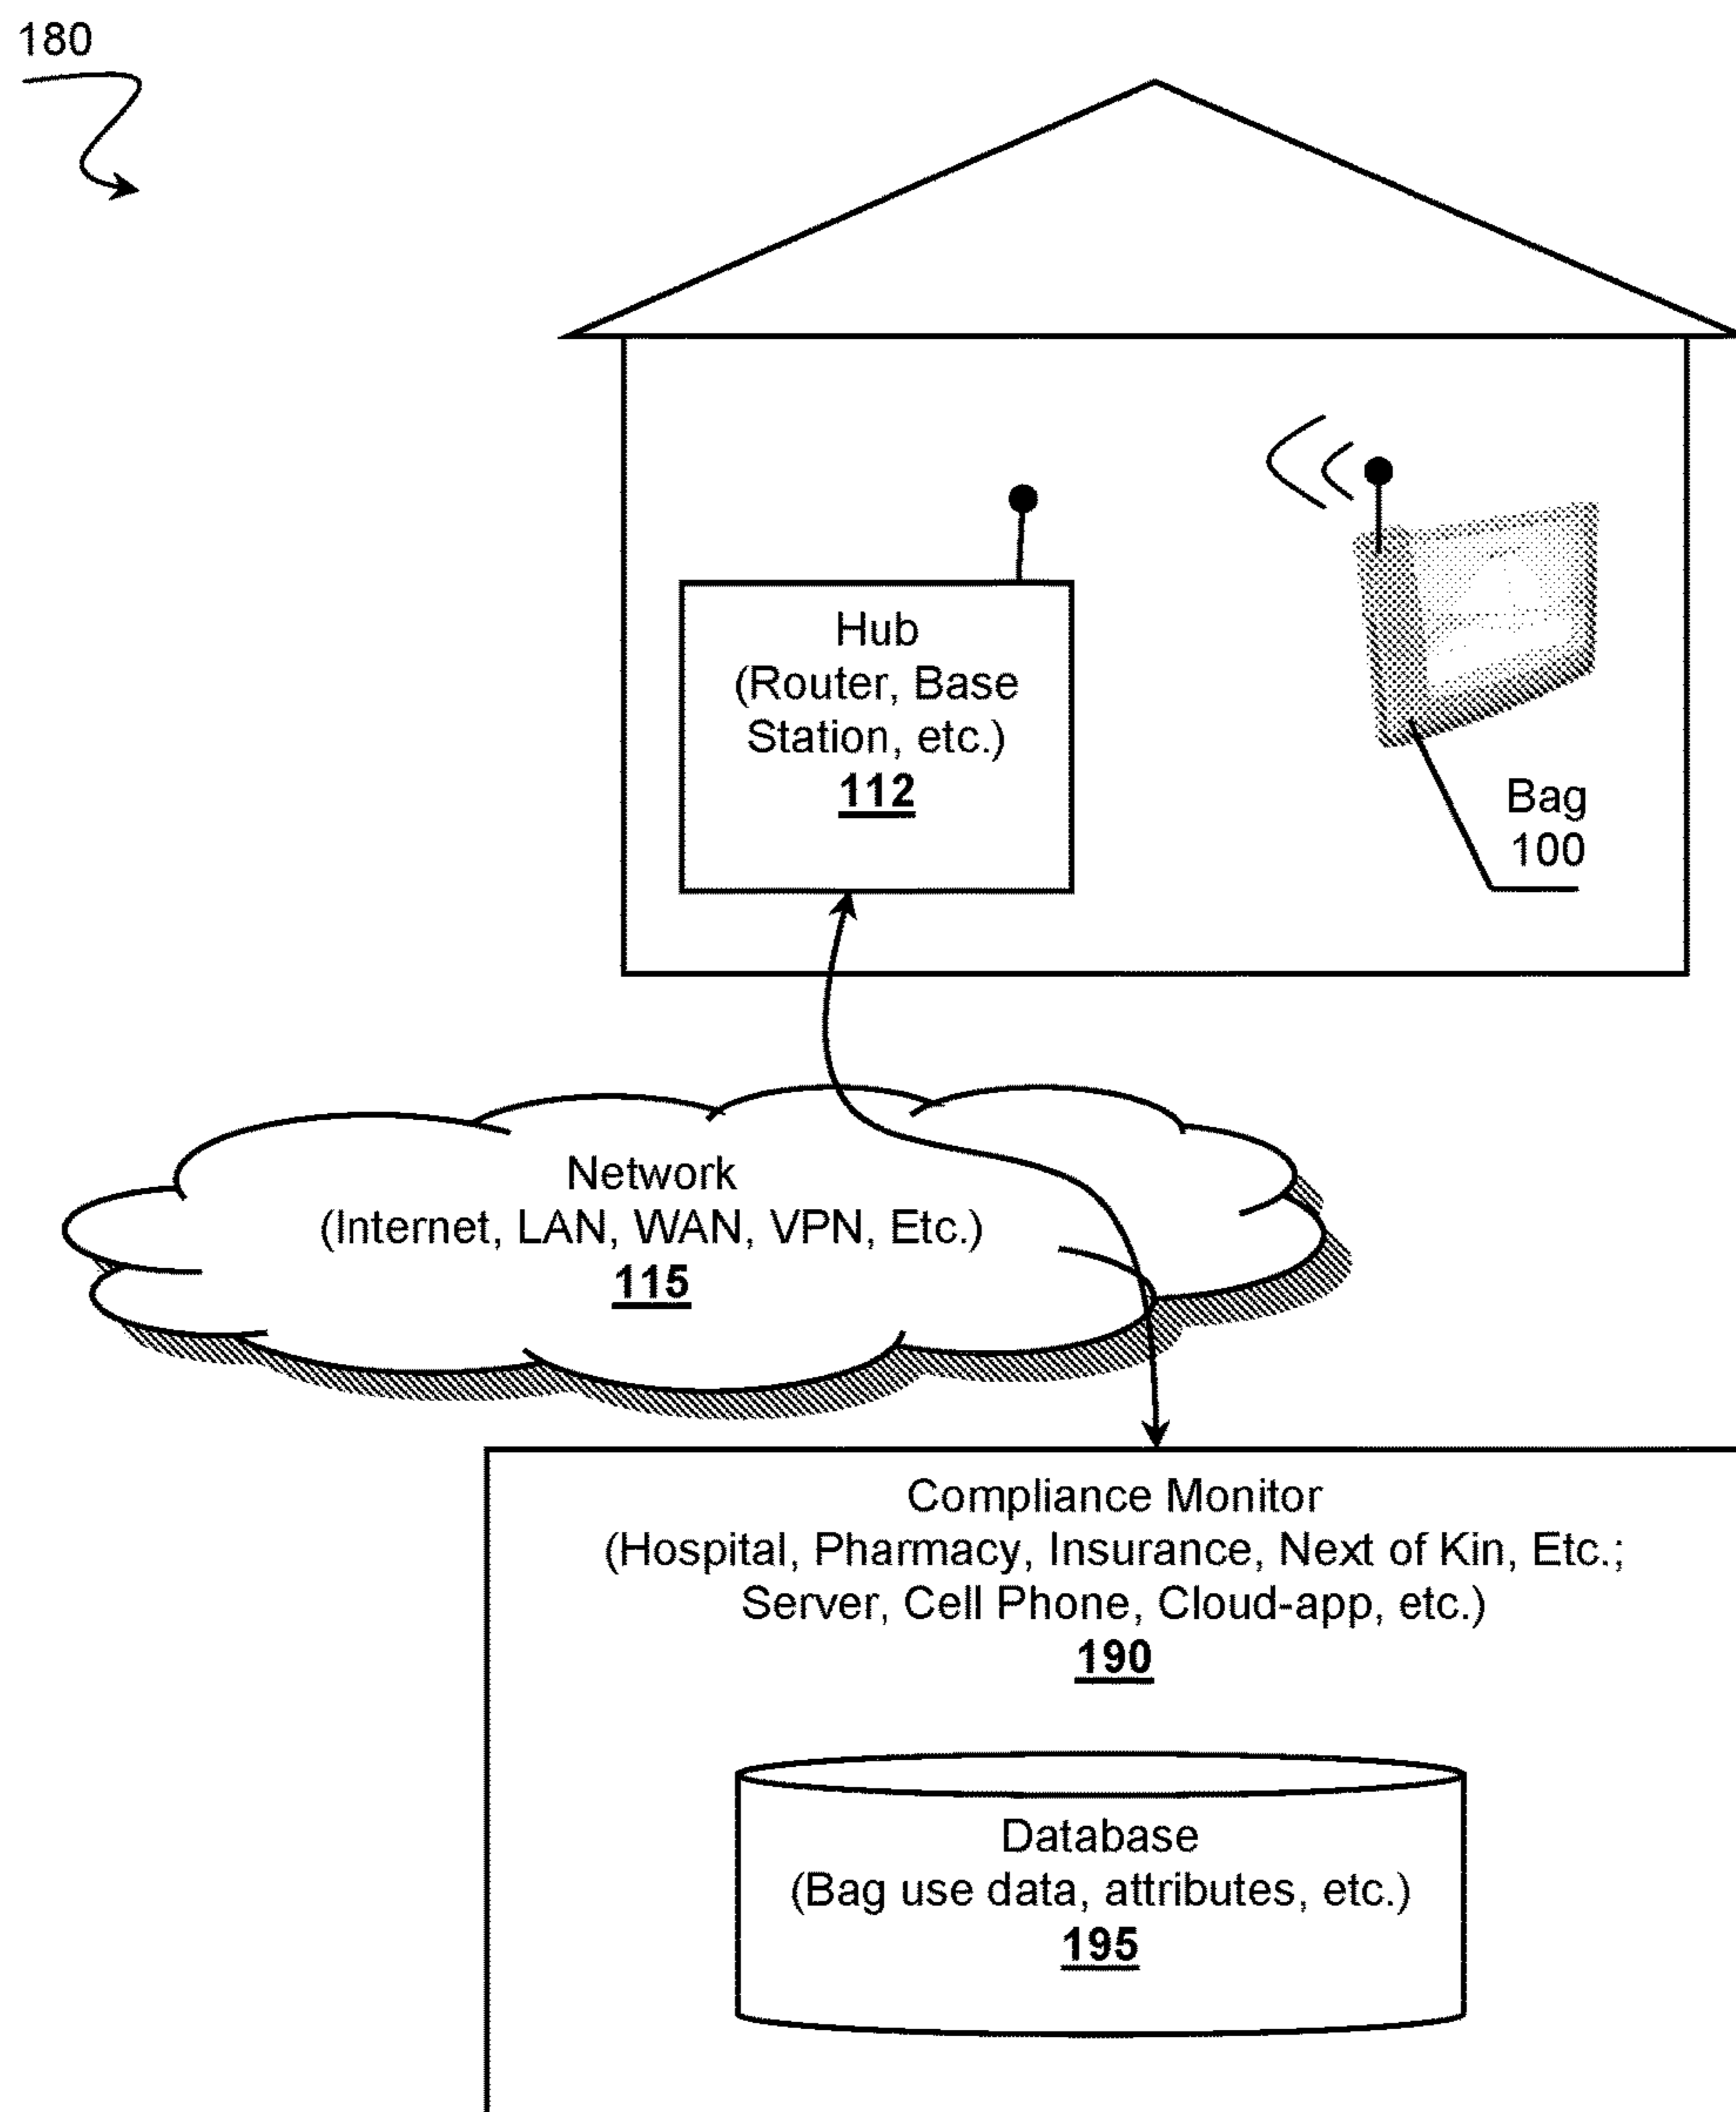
180

Hub
(Router, Base Station, etc.)
112

Bag
100

Network
(Internet, LAN, WAN, VPN, Etc.)
115

Compliance Monitor
(Hospital, Pharmacy, Insurance, Next of Kin, Etc.; Server, Cell Phone, Cloud-app, etc.)
190

Database
(Bag use data, attributes, etc.)
195